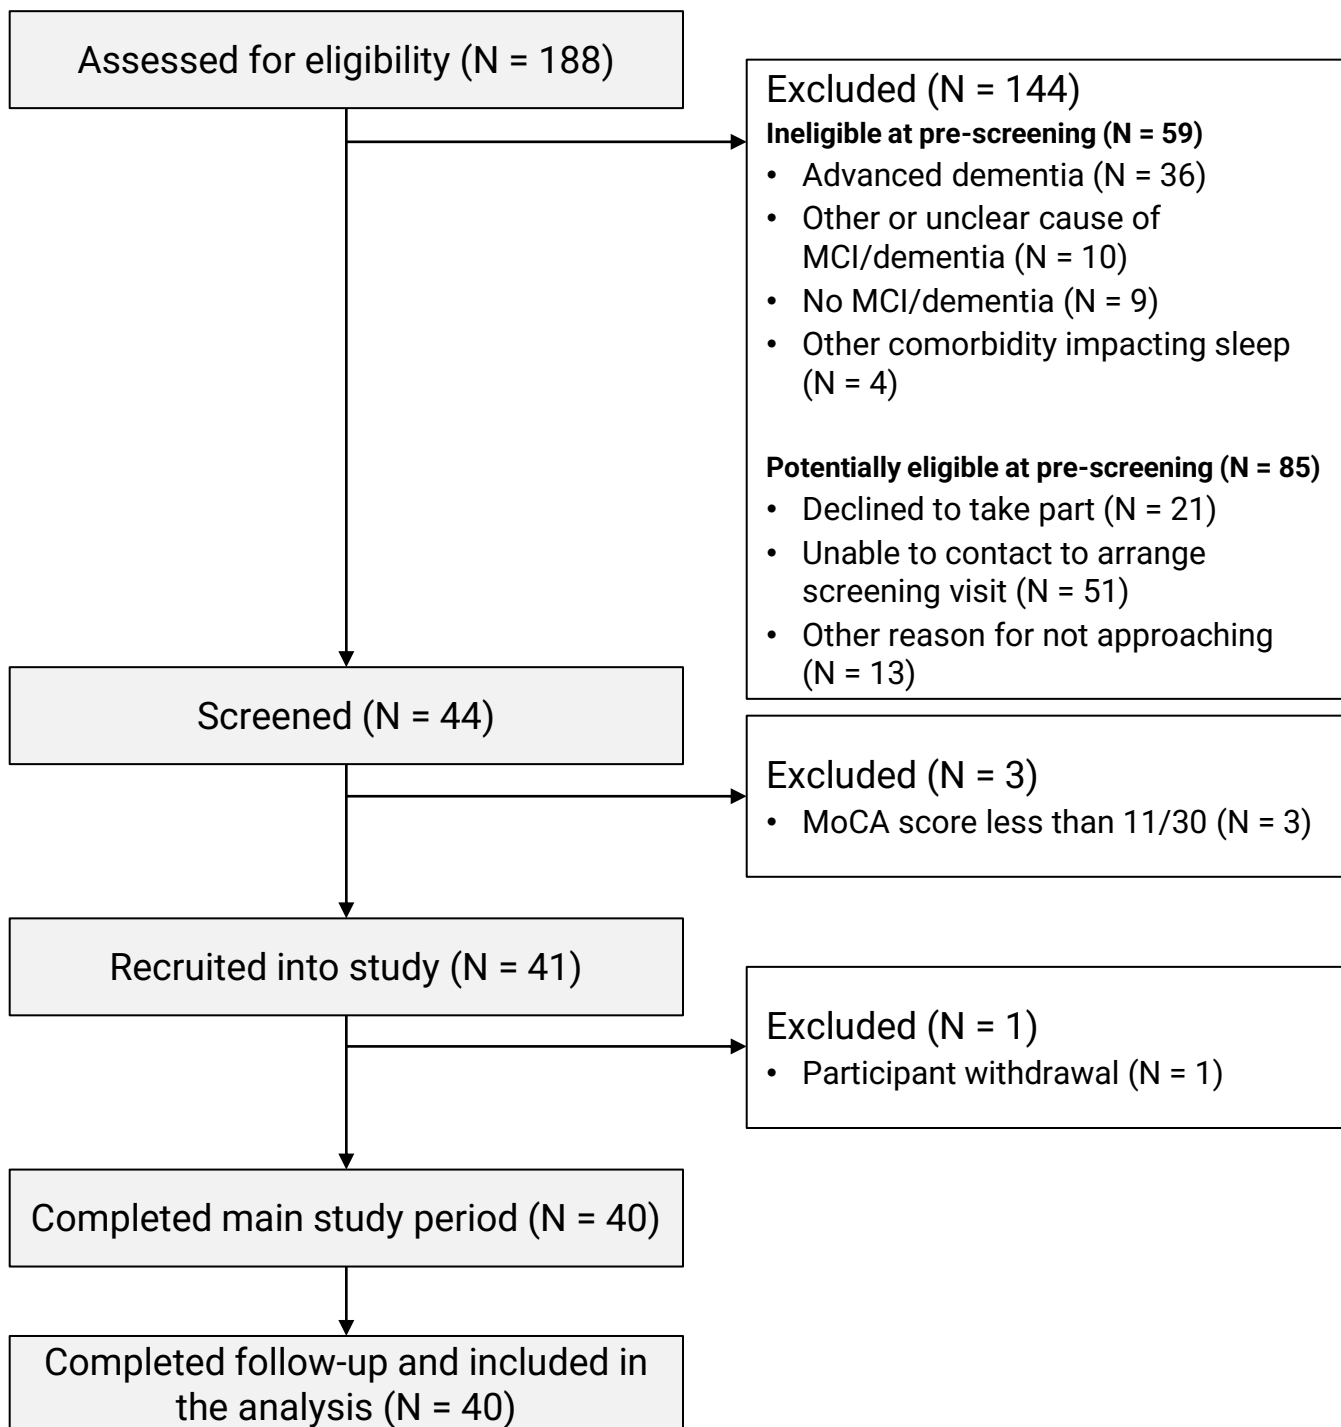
Assessed for eligibility (N = 188)

Excluded (N = 144)
**Ineligible at pre-screening (N = 59)**
• Advanced dementia (N = 36)
• Other or unclear cause of MCI/dementia (N = 10)
• No MCI/dementia (N = 9)
• Other comorbidity impacting sleep (N = 4)

**Potentially eligible at pre-screening (N = 85)**
• Declined to take part (N = 21)
• Unable to contact to arrange screening visit (N = 51)
• Other reason for not approaching (N = 13)

Screened (N = 44)

Excluded (N = 3)
• MoCA score less than 11/30 (N = 3)

Recruited into study (N = 41)

Excluded (N = 1)
• Participant withdrawal (N = 1)

Completed main study period (N = 40)

Completed follow-up and included in the analysis (N = 40)